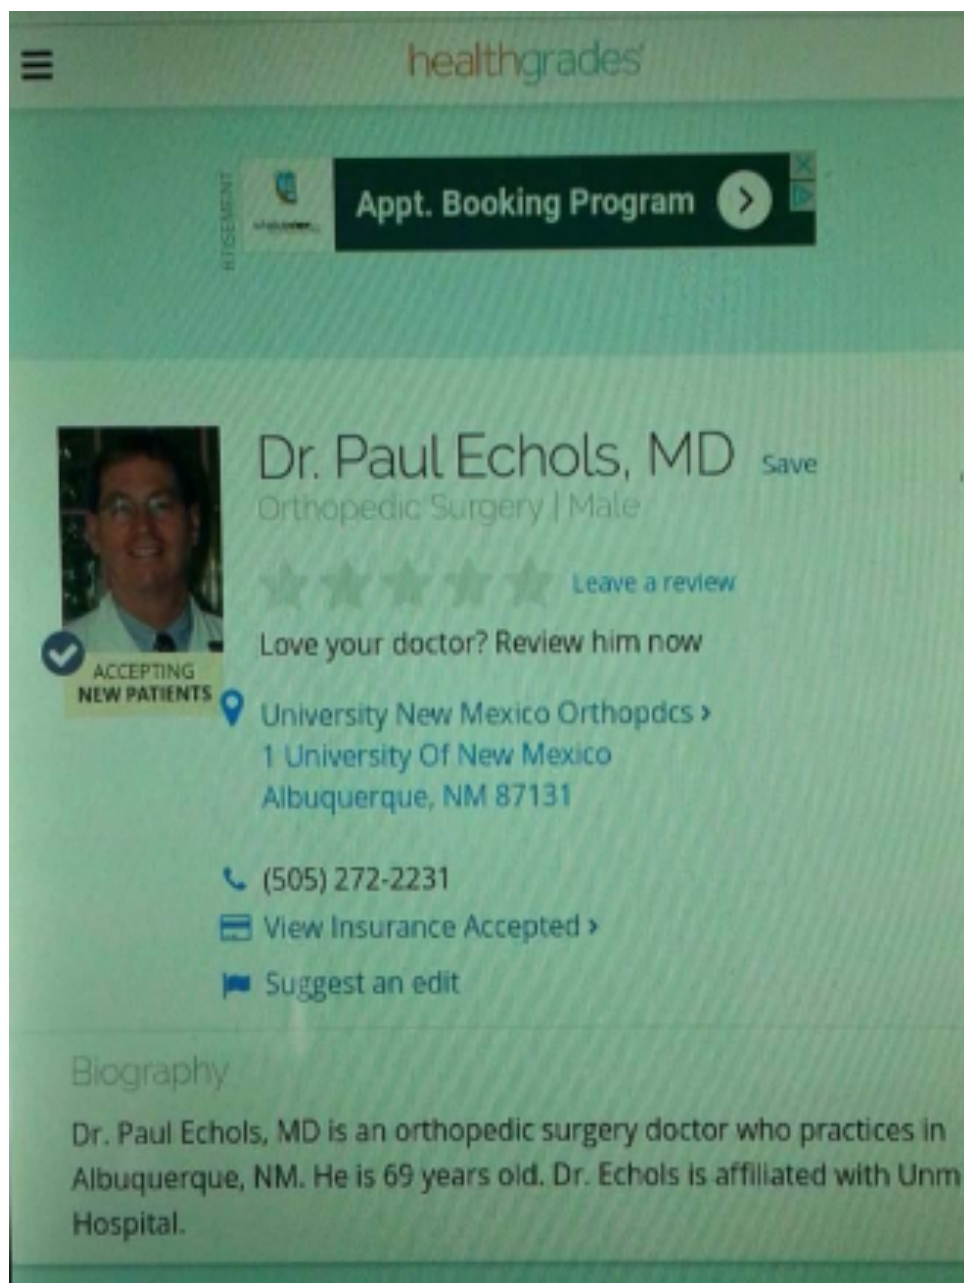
healthgrades

RTISEMENT

Appt. Booking Program

Dr. Paul Echols, MD Save

Orthopedic Surgery | Male

Leave a review

Love your doctor? Review him now

ACCEPTING NEW PATIENTS

University New Mexico Orthopdcs ›
1 University Of New Mexico
Albuquerque, NM 87131

(505) 272-2231

View Insurance Accepted ›

Suggest an edit

Biography

Dr. Paul Echols, MD is an orthopedic surgery doctor who practices in Albuquerque, NM. He is 69 years old. Dr. Echols is affiliated with Unm Hospital.